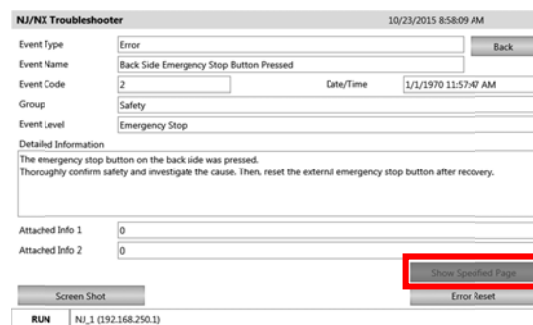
NJ/NX Troubleshooter 10/23/2015 8:58:09 AM

Event Type Error Back

Event Name Back Side Emergency Stop Button Pressed

Event Code 2 Date/Time 1/1/1970 11:57:47 AM

Group Safety

Event Level Emergency Stop

Detailed Information

The emergency stop button on the back side was pressed.
Thoroughly confirm safety and investigate the cause. Then, reset the external emergency stop button after recovery.

Attached Info 1 0

Attached Info 2 0

Show Specified Page

Screen Shot Error Reset

RUN NJ_1 (192.168.250.1)